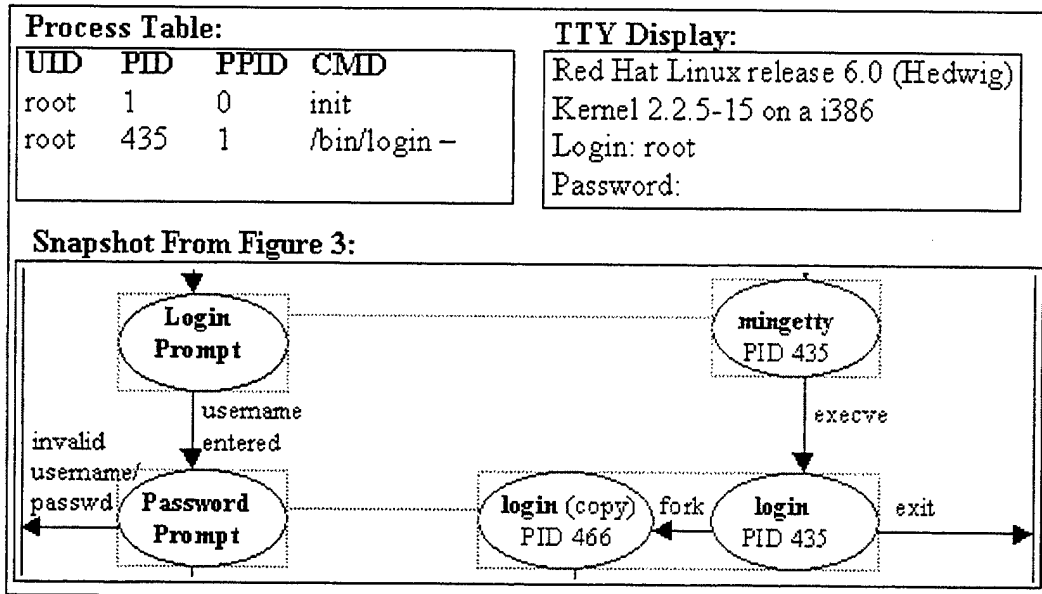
Process Table:

| UID | PID | PPID | CMD |
|---|---|---|---|
| root | 1 | 0 | init |
| root | 435 | 1 | /bin/login – |

TTY Display:

Red Hat Linux release 6.0 (Hedwig)
Kernel 2.2.5-15 on a i386
Login: root
Password:

Snapshot From Figure 3:

Login Prompt

username entered

invalid username/ passwd

Password Prompt

mingetty PID 435

execve

login (copy) PID 466

fork

login PID 435

exit